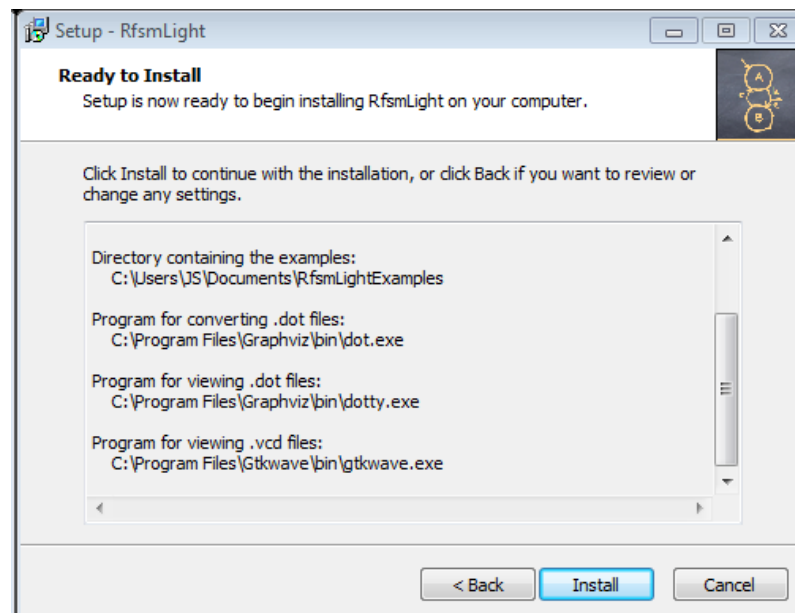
Setup - RfsmLight

Ready to Install
Setup is now ready to begin installing RfsmLight on your computer.

A
B

Click Install to continue with the installation, or click Back if you want to review or change any settings.

Directory containing the examples:
C:\Users\JS\Documents\RfsmLightExamples

Program for converting .dot files:
C:\Program Files\Graphviz\bin\dot.exe

Program for viewing .dot files:
C:\Program Files\Graphviz\bin\dotty.exe

Program for viewing .vcd files:
C:\Program Files\Gtkwave\bin\gtkwave.exe

< Back Install Cancel